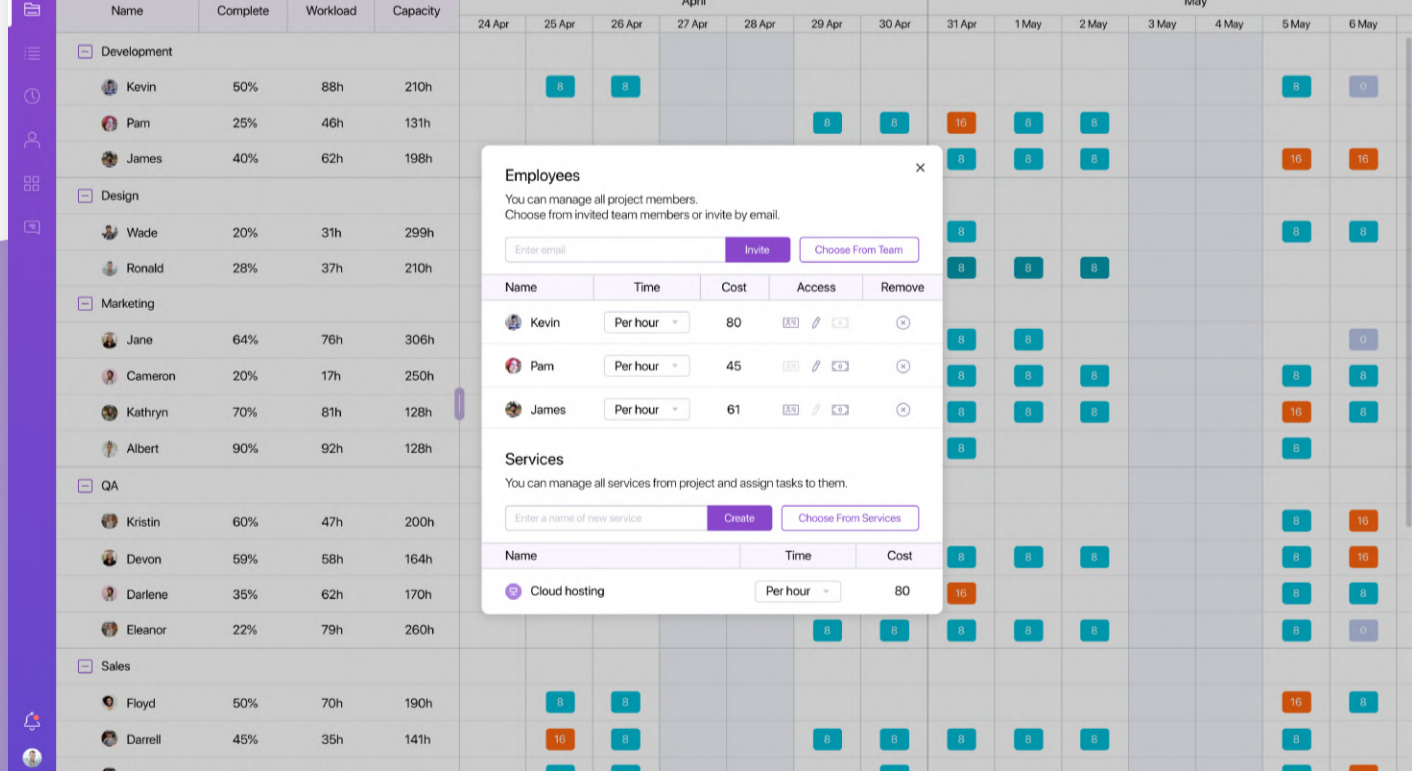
| Name | Complete | Workload | Capacity |
|---|---|---|---|
| Development | | | |
| Kevin | 50% | 88h | 210h |
| Pam | 25% | 46h | 131h |
| James | 40% | 62h | 198h |
| Design | | | |
| Wade | 20% | 31h | 299h |
| Ronald | 28% | 37h | 210h |
| Marketing | | | |
| Jane | 64% | 76h | 306h |
| Cameron | 20% | 17h | 250h |
| Kathryn | 70% | 81h | 128h |
| Albert | 90% | 92h | 128h |
| QA | | | |
| Kristin | 60% | 47h | 200h |
| Devon | 59% | 58h | 164h |
| Darlene | 35% | 62h | 170h |
| Eleanor | 22% | 79h | 260h |
| Sales | | | |
| Floyd | 50% | 70h | 190h |
| Darrell | 45% | 35h | 141h |

April
24 Apr 25 Apr 26 Apr 27 Apr 28 Apr 29 Apr 30 Apr 31 Apr
May
1 May 2 May 3 May 4 May 5 May 6 May

8 8 8 0
8 8 16 8 8
8 8 8 16 16
8 8 8
8 8 8
8 8 0
8 8 8 8 8
8 8 8 16 8
8 8
8 16
8 8 8 8 16
16 8 8
8 8 8 8 8 8 0
8 8 16 8
16 8 8 8 8 8 8 8

Employees
You can manage all project members.
Choose from invited team members or invite by email.

Enter email
Invite
Choose From Team

| Name | Time | Cost | Access | Remove |
|---|---|---|---|---|
| Kevin | Per hour | 80 | | |
| Pam | Per hour | 45 | | |
| James | Per hour | 61 | | |

Services
You can manage all services from project and assign tasks to them.

Enter a name of new service
Create
Choose From Services

| Name | Time | Cost |
|---|---|---|
| Cloud hosting | Per hour | 80 |